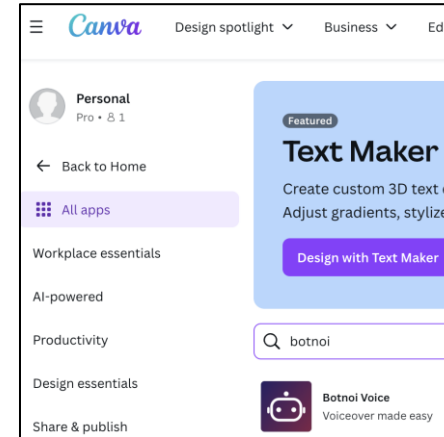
Canva Design spotlight Business Ed

Personal
Pro • 8 1

Back to Home

All apps

Workplace essentials

AI-powered

Productivity

Design essentials

Share & publish

Featured

Text Maker

Create custom 3D text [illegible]
Adjust gradients, styliz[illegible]

Design with Text Maker

botnoi

Botnoi Voice
Voiceover made easy